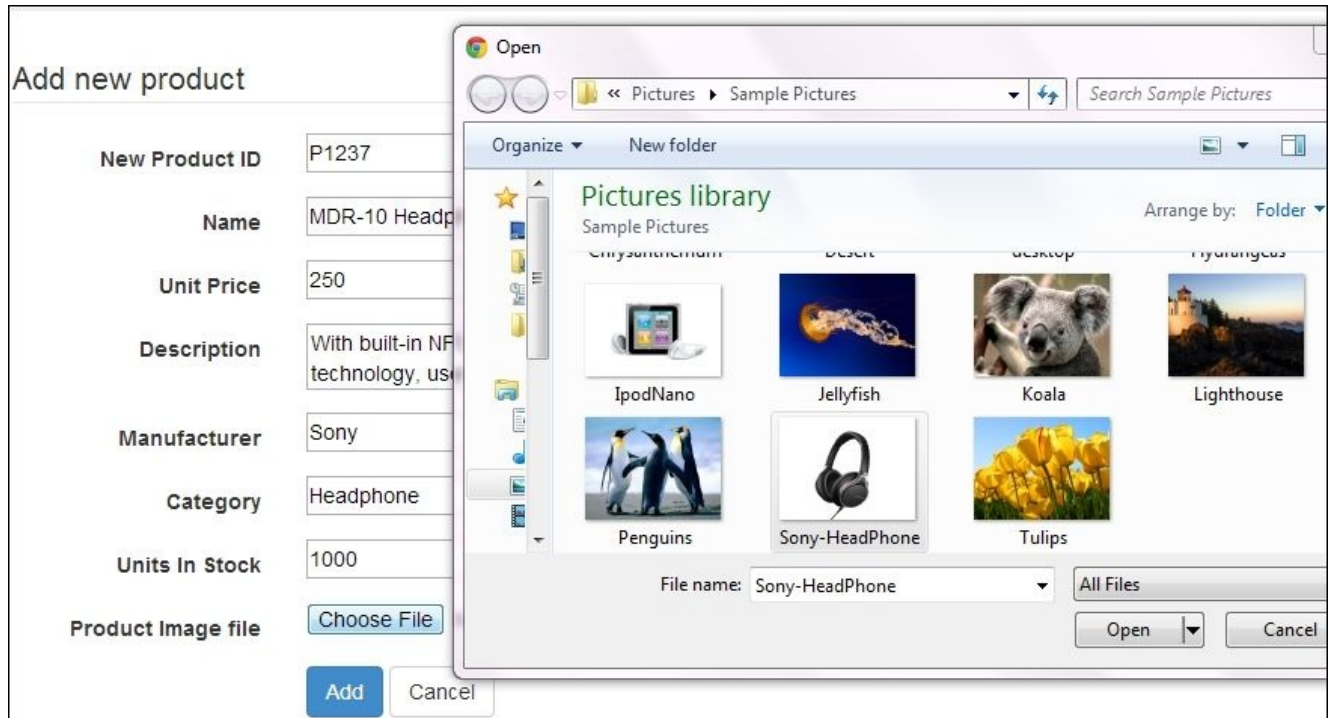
Add new product

New Product ID P1237

Name MDR-10 Headp

Unit Price 250

Description With built-in NF technology, us

Manufacturer Sony

Category Headphone

Units In Stock 1000

Product Image file Choose File

Add Cancel

Open

« Pictures ▸ Sample Pictures

Search Sample Pictures

Organize ▾ New folder

Pictures library
Sample Pictures

Arrange by: Folder ▾

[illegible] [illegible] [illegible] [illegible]

IpodNano Jellyfish Koala Lighthouse

Penguins Sony-HeadPhone Tulips

File name: Sony-HeadPhone

All Files

Open Cancel